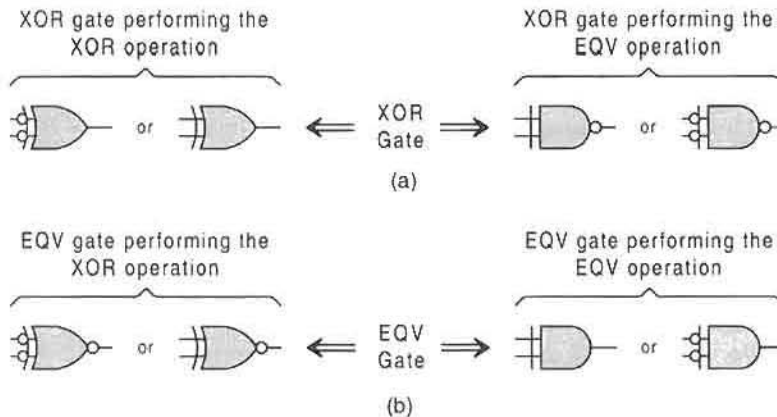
XOR gate performing the XOR operation

or

$\Leftarrow$ XOR Gate $\Rightarrow$

XOR gate performing the EQV operation

or

(a)

EQV gate performing the XOR operation

or

$\Leftarrow$ EQV Gate $\Rightarrow$

EQV gate performing the EQV operation

or

(b)